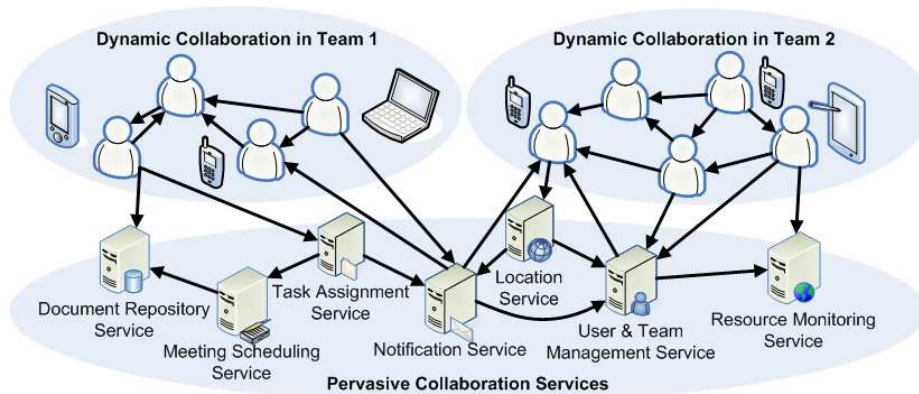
Dynamic Collaboration in Team 1

Dynamic Collaboration in Team 2

Document Repository Service

Task Assignment Service

Meeting Scheduling Service

Location Service

Notification Service

User & Team Management Service

Resource Monitoring Service

Pervasive Collaboration Services